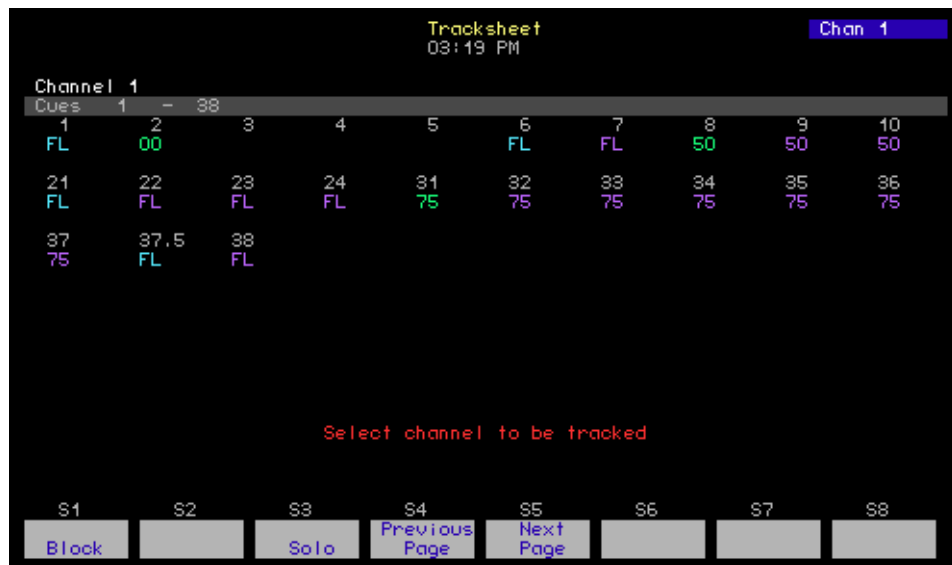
Tracksheet
03:19 PM

Chan 1

Channel 1
Cues 1 - 38

| 1 | 2 | 3 | 4 | 5 | 6 | 7 | 8 | 9 | 10 |
|---|---|---|---|---|---|---|---|---|---|
| FL | 00 | | | | FL | FL | 50 | 50 | 50 |
| 21 | 22 | 23 | 24 | 31 | 32 | 33 | 34 | 35 | 36 |
| FL | FL | FL | FL | 75 | 75 | 75 | 75 | 75 | 75 |
| 37 | 37.5 | 38 | | | | | | | |
| 75 | FL | FL | | | | | | | |

Select channel to be tracked

S1 Block
S2
S3 Solo
S4 Previous Page
S5 Next Page
S6
S7
S8